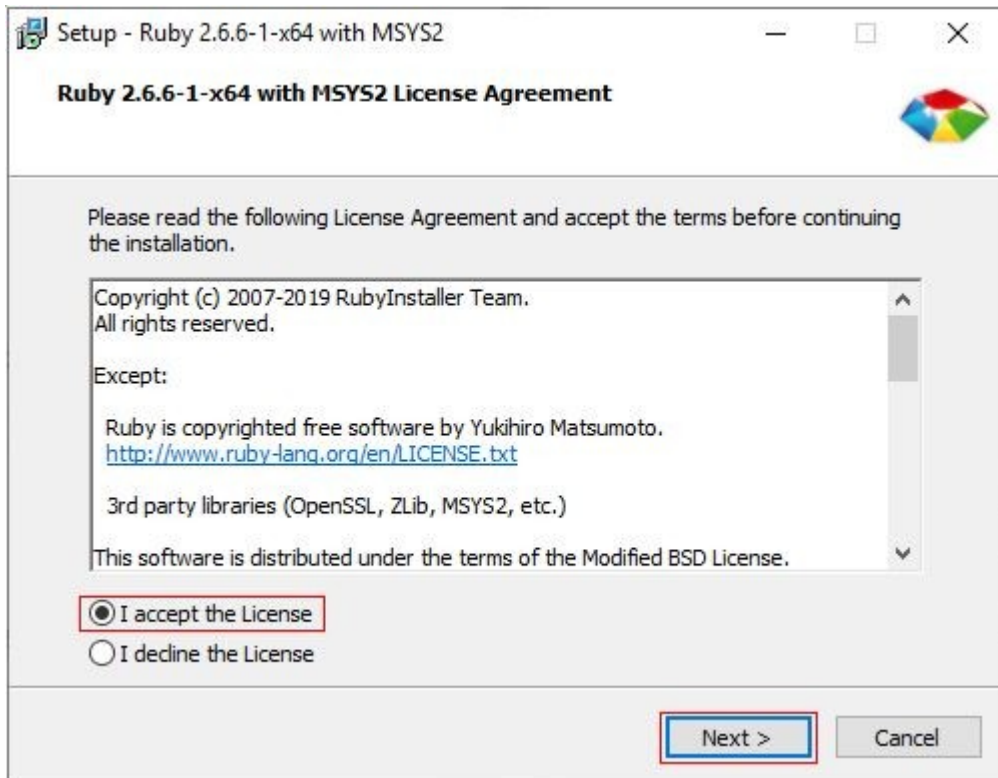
Setup - Ruby 2.6.6-1-x64 with MSYS2

Ruby 2.6.6-1-x64 with MSYS2 License Agreement

Please read the following License Agreement and accept the terms before continuing the installation.

Copyright (c) 2007-2019 RubyInstaller Team.
All rights reserved.

Except:

Ruby is copyrighted free software by Yukihiro Matsumoto.
http://www.ruby-lang.org/en/LICENSE.txt

3rd party libraries (OpenSSL, ZLib, MSYS2, etc.)

This software is distributed under the terms of the Modified BSD License.

I accept the License

I decline the License

Next >

Cancel